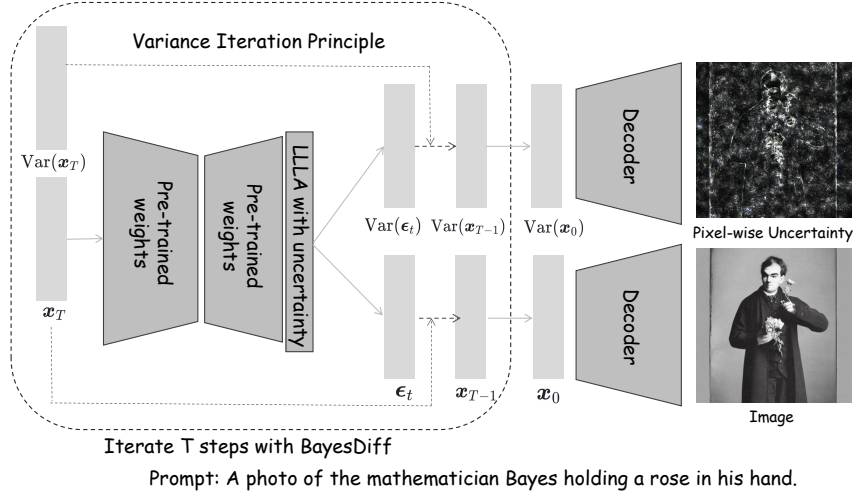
Variance Iteration Principle

$\mathrm{Var}(\boldsymbol{x}_T)$

$\boldsymbol{x}_T$

Pre-trained weights

Pre-trained weights

LLLA with uncertainty

$\mathrm{Var}(\boldsymbol{\epsilon}_t)$ $\mathrm{Var}(\boldsymbol{x}_{T-1})$ $\mathrm{Var}(\boldsymbol{x}_0)$

Decoder

Pixel-wise Uncertainty

$\boldsymbol{\epsilon}_t$ $\boldsymbol{x}_{T-1}$ $\boldsymbol{x}_0$

Decoder

Image

Iterate T steps with BayesDiff

Prompt: A photo of the mathematician Bayes holding a rose in his hand.